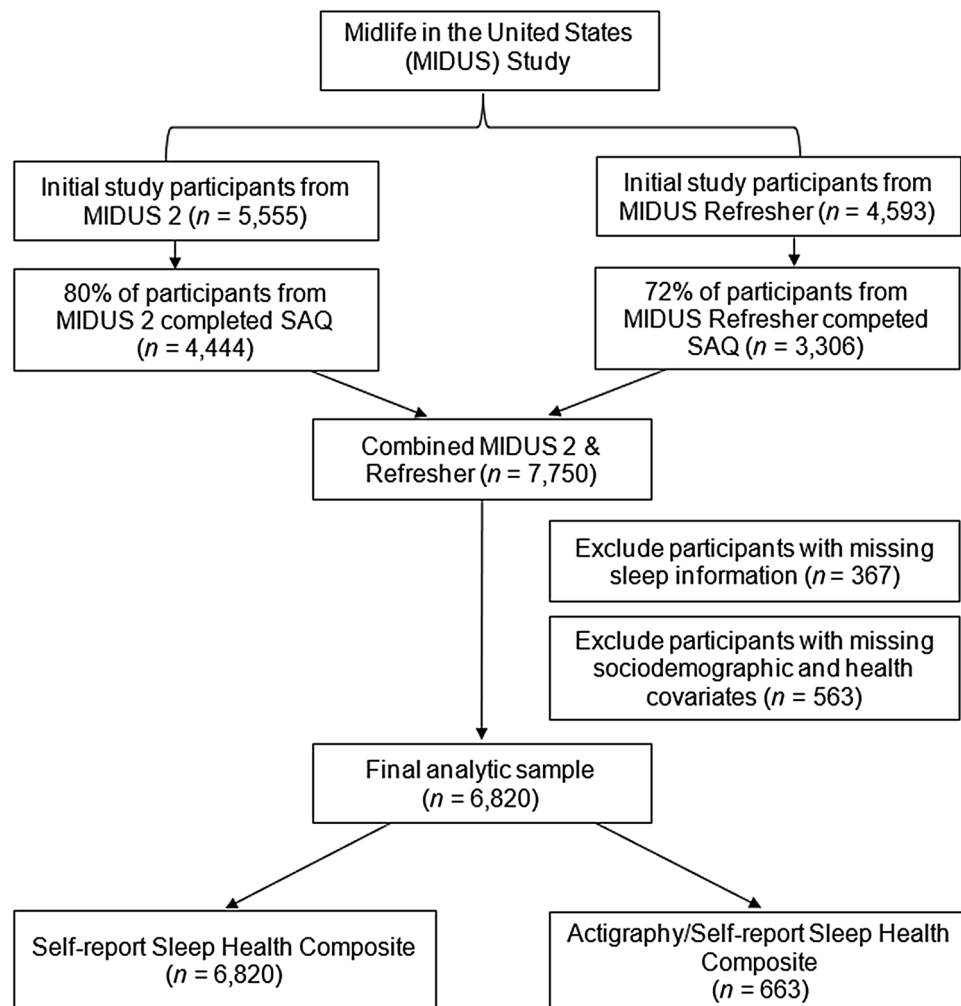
Midlife in the United States (MIDUS) Study

Initial study participants from MIDUS 2 ($n$ = 5,555)

Initial study participants from MIDUS Refresher ($n$ = 4,593)

80% of participants from MIDUS 2 completed SAQ ($n$ = 4,444)

72% of participants from MIDUS Refresher competed SAQ ($n$ = 3,306)

Combined MIDUS 2 & Refresher ($n$ = 7,750)

Exclude participants with missing sleep information ($n$ = 367)

Exclude participants with missing sociodemographic and health covariates ($n$ = 563)

Final analytic sample ($n$ = 6,820)

Self-report Sleep Health Composite ($n$ = 6,820)

Actigraphy/Self-report Sleep Health Composite ($n$ = 663)